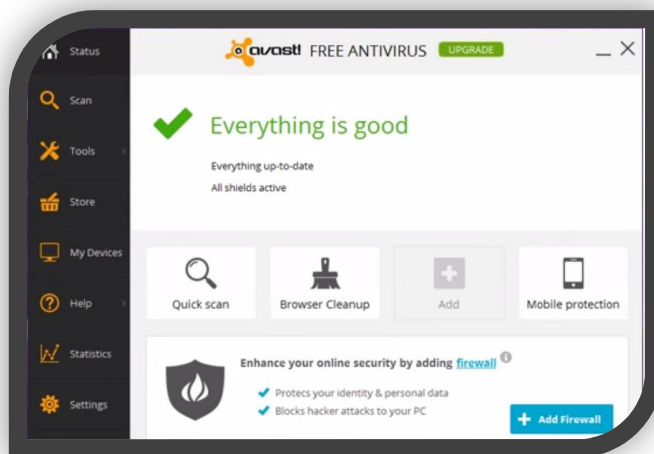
Status

Scan

Tools

Store

My Devices

Help

Statistics

Settings

avast! FREE ANTIVIRUS UPGRADE

Everything is good

Everything up-to-date

All shields active

Quick scan

Browser Cleanup

Add

Mobile protection

Enhance your online security by adding firewall

Protects your identity & personal data

Blocks hacker attacks to your PC

Add Firewall